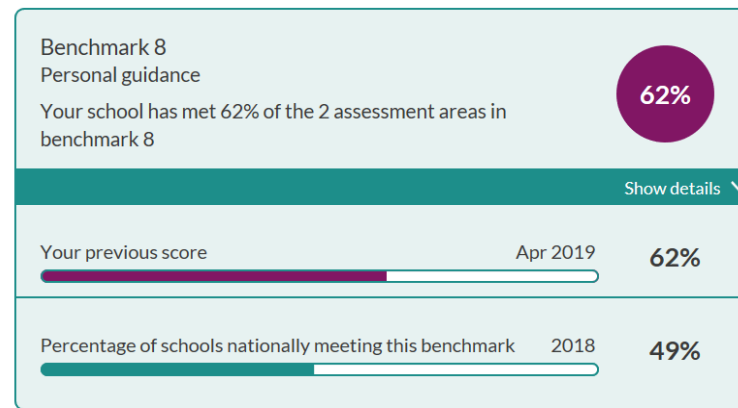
Benchmark 8
Personal guidance

Your school has met 62% of the 2 assessment areas in benchmark 8

62%

Show details

Your previous score Apr 2019 62%

Percentage of schools nationally meeting this benchmark 2018 49%